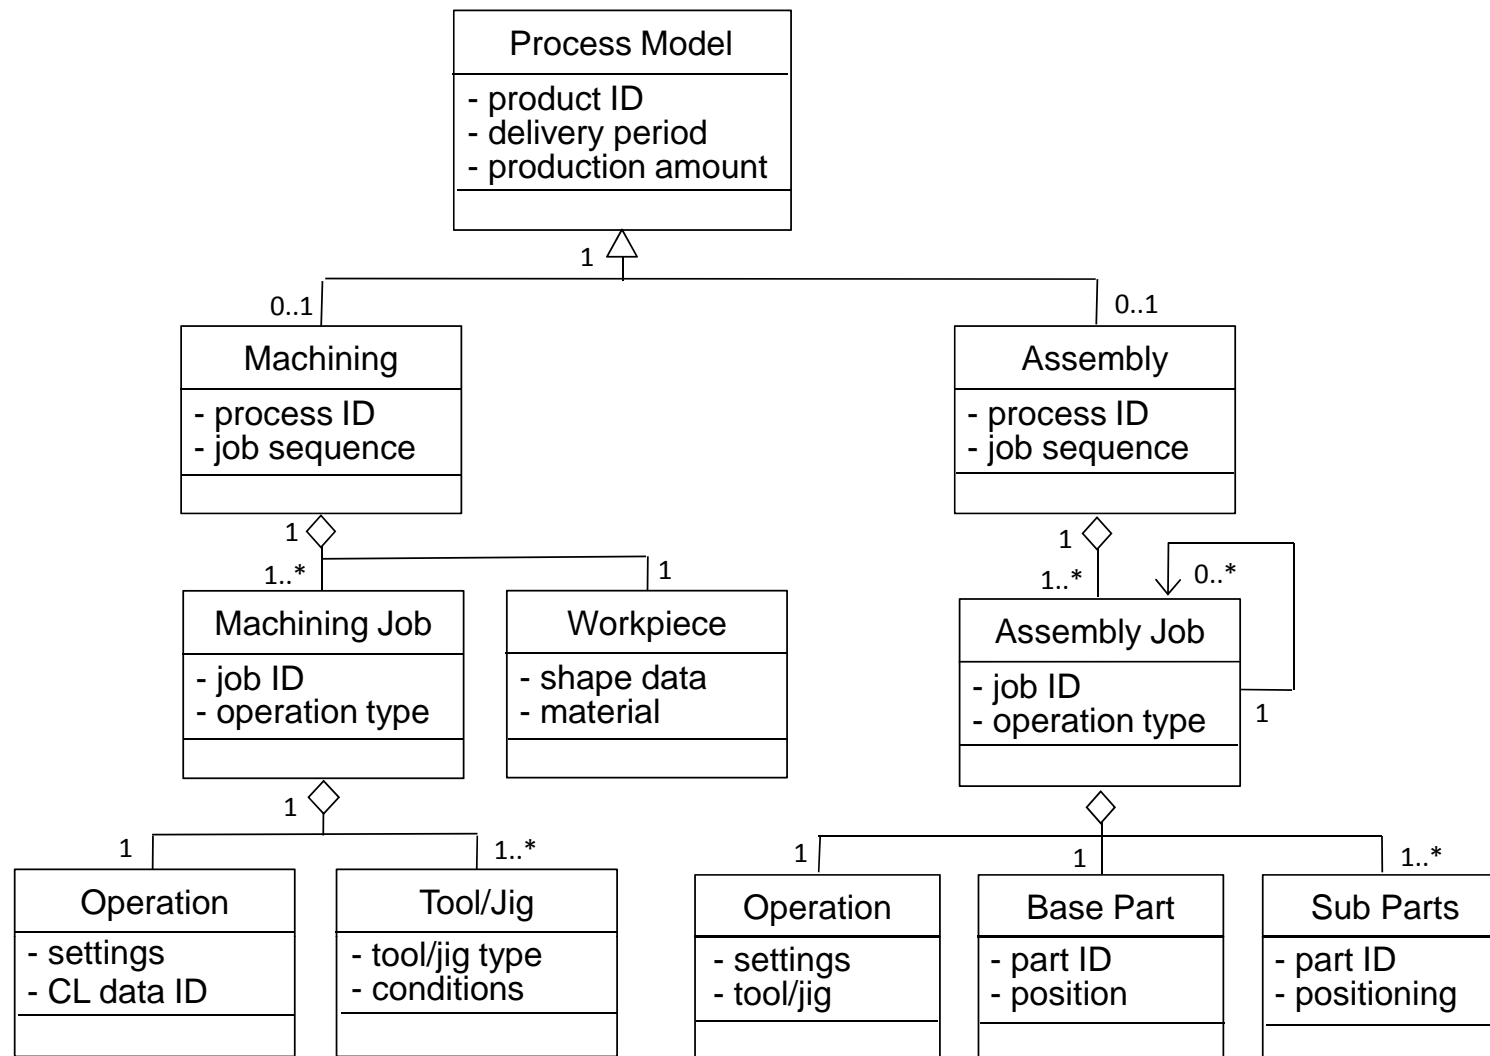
Process Model
- product ID
- delivery period
- production amount

1

0..1

0..1

Machining
- process ID
- job sequence

Assembly
- process ID
- job sequence

1

1..*

1

1

1..*

0..*

Machining Job
- job ID
- operation type

Workpiece
- shape data
- material

Assembly Job
- job ID
- operation type

1

1

1

1..*

1

1

1..*

Operation
- settings
- CL data ID

Tool/Jig
- tool/jig type
- conditions

Operation
- settings
- tool/jig

Base Part
- part ID
- position

Sub Parts
- part ID
- positioning